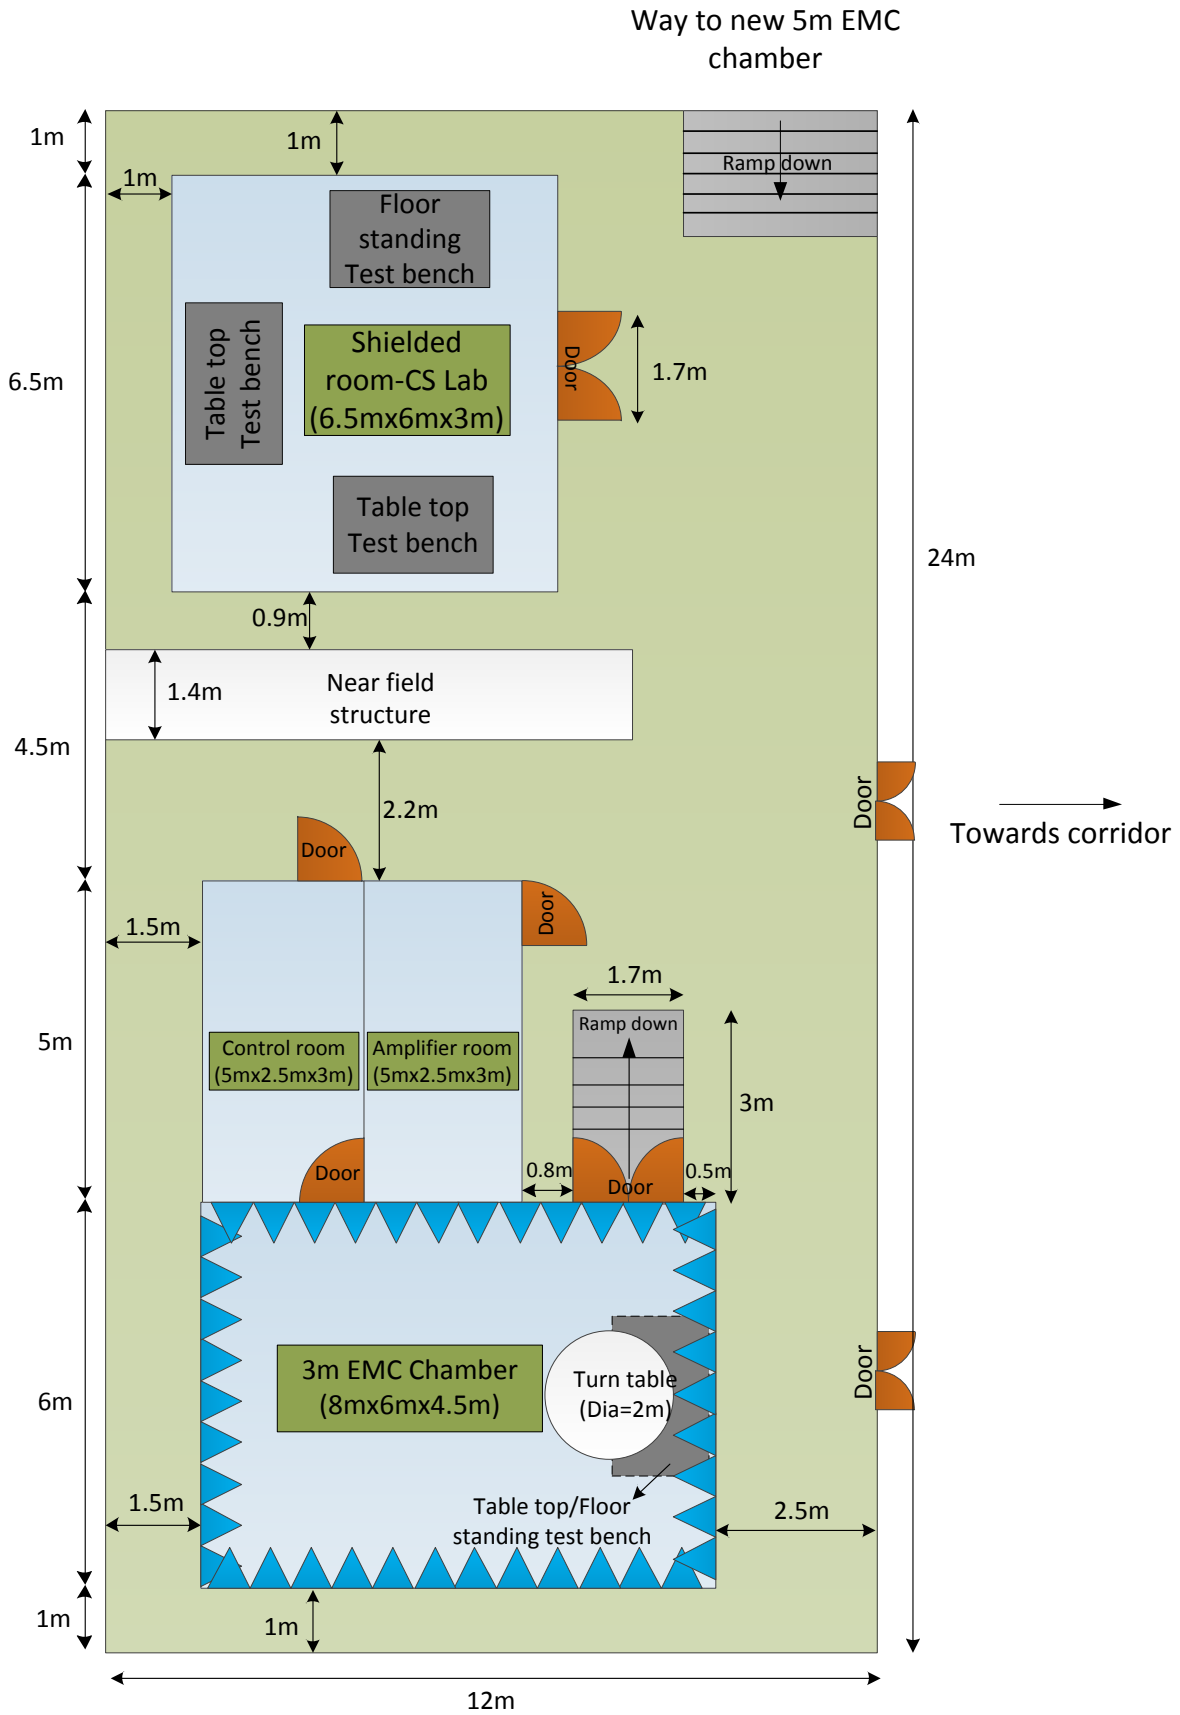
Way to new 5m EMC chamber

1m

1m

1m

Ramp down

Floor standing Test bench

Table top Test bench

Shielded room-CS Lab (6.5mx6mx3m)

Door

1.7m

6.5m

Table top Test bench

24m

0.9m

1.4m

Near field structure

4.5m

2.2m

Door

Towards corridor

Door

Door

1.5m

1.7m

5m

Ramp down

Control room (5mx2.5mx3m)

Amplifier room (5mx2.5mx3m)

3m

Door

0.8m

Door

0.5m

3m EMC Chamber (8mx6mx4.5m)

Turn table (Dia=2m)

Door

6m

1.5m

Table top/Floor standing test bench

2.5m

1m

1m

12m